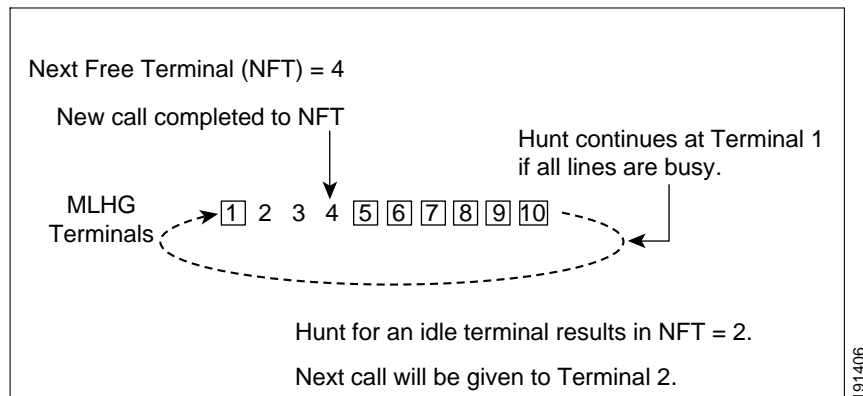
Next Free Terminal (NFT) = 4

New call completed to NFT

Hunt continues at Terminal 1 if all lines are busy.

MLHG Terminals

1 2 3 4 5 6 7 8 9 10

Hunt for an idle terminal results in NFT = 2.

Next call will be given to Terminal 2.

91406